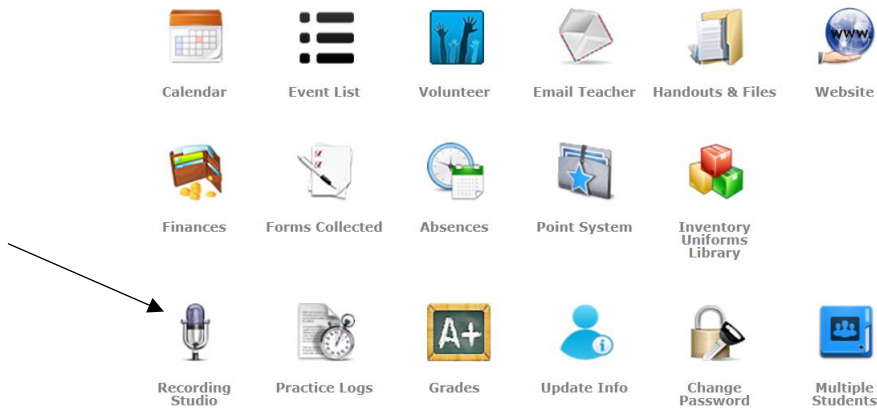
Calendar Event List Volunteer Email Teacher Handouts & Files Website

Finances Forms Collected Absences Point System Inventory Uniforms Library

Recording Studio Practice Logs Grades Update Info Change Password Multiple Students

WWW.

A+